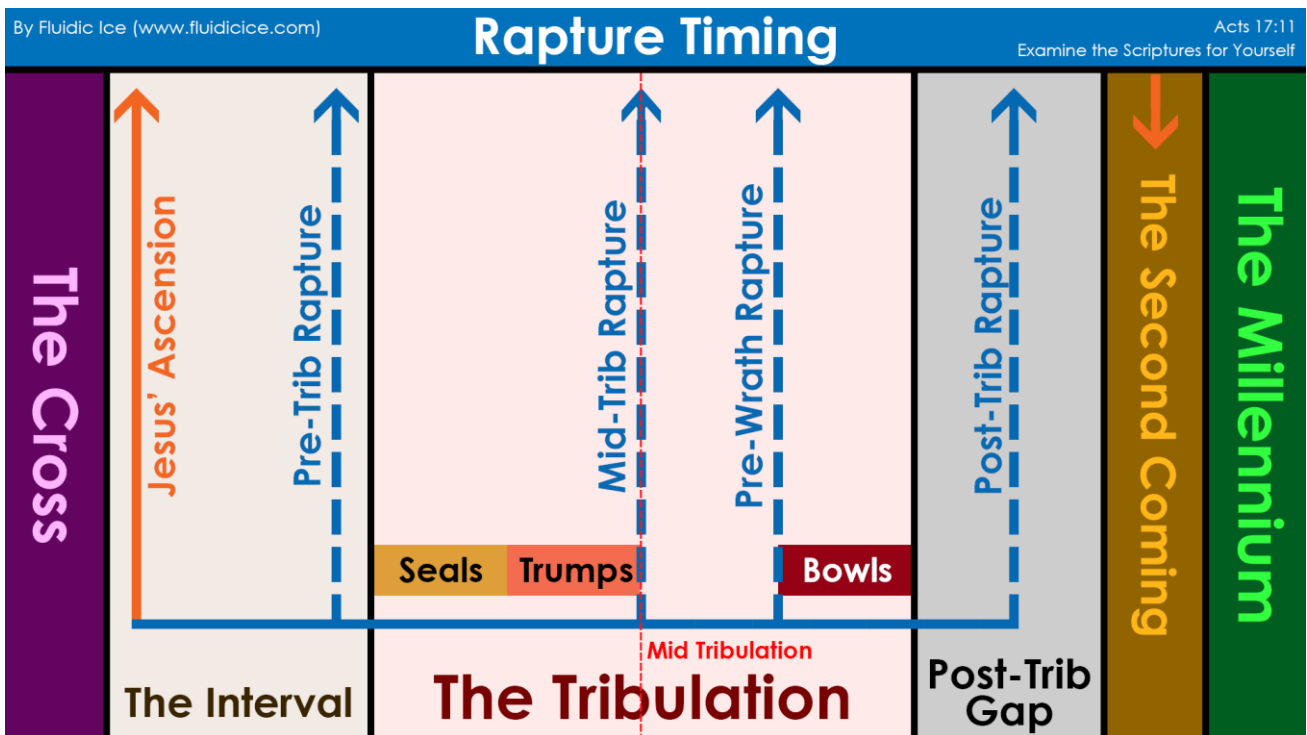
By Fluidic Ice (www.fluidicice.com)

Rapture Timing

Acts 17:11
Examine the Scriptures for Yourself

The Cross

Jesus' Ascension

Pre-Trib Rapture

Mid-Trib Rapture

Pre-Wrath Rapture

Post-Trib Rapture

The Second Coming

The Millennium

Seals

Trumps

Bowls

Mid Tribulation

The Interval

The Tribulation

Post-Trib Gap